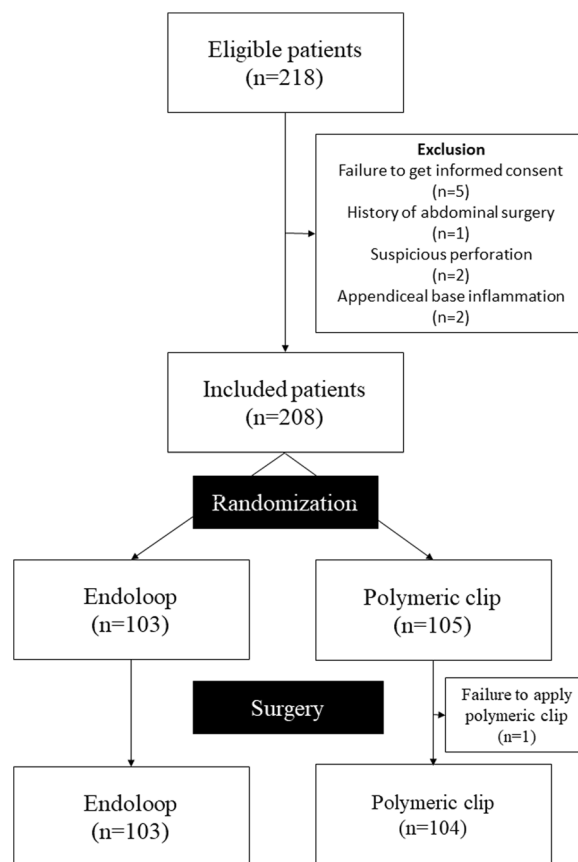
Eligible patients
(n=218)

Exclusion
Failure to get informed consent
(n=5)
History of abdominal surgery
(n=1)
Suspicious perforation
(n=2)
Appendiceal base inflammation
(n=2)

Included patients
(n=208)

Randomization

Endoloop
(n=103)

Polymeric clip
(n=105)

Surgery

Failure to apply polymeric clip
(n=1)

Endoloop
(n=103)

Polymeric clip
(n=104)